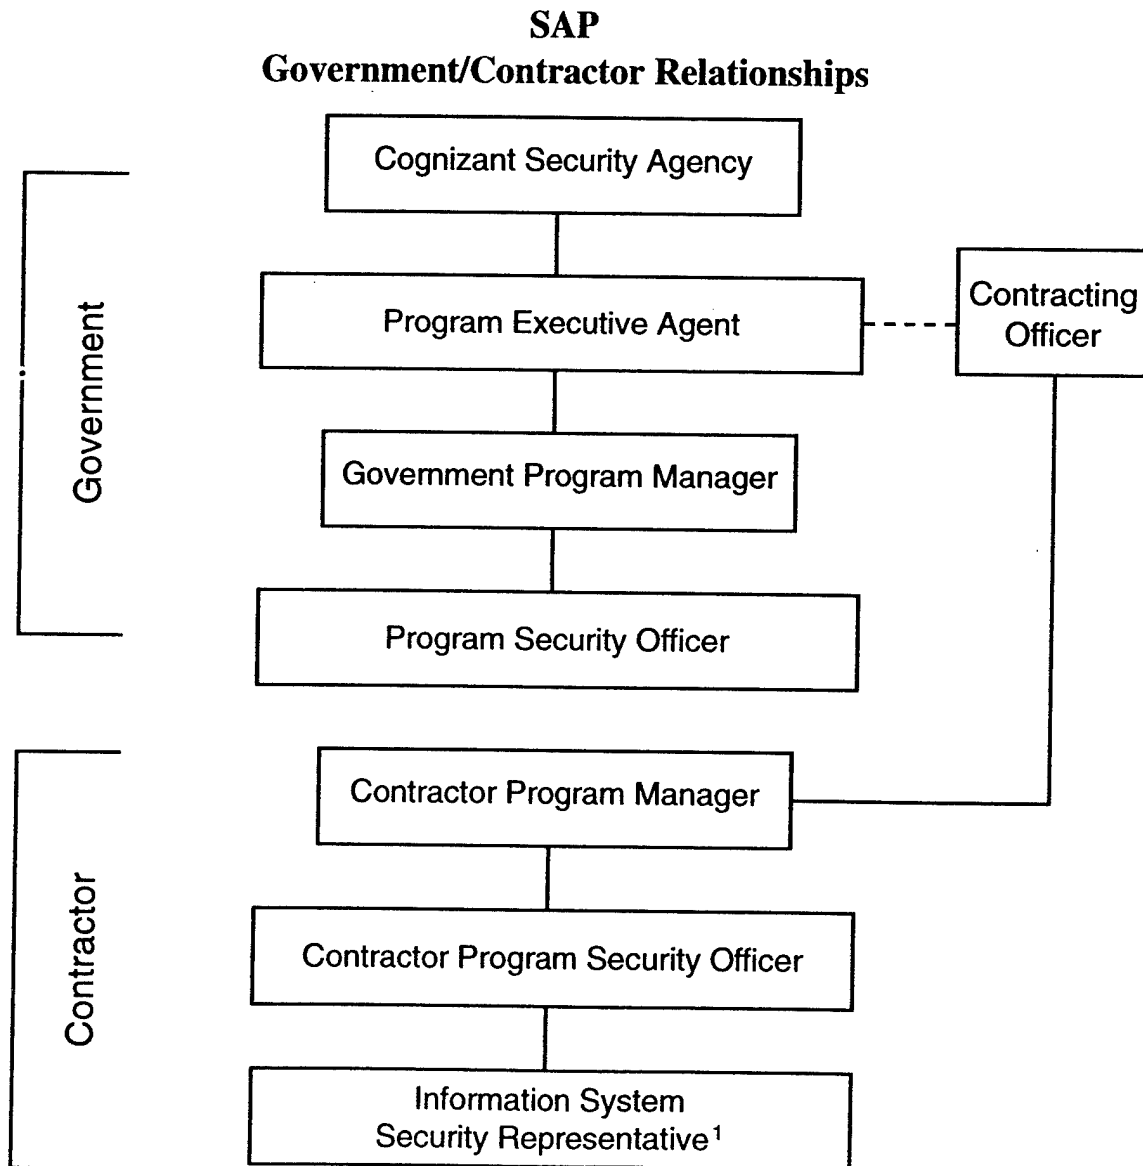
SAP
Government/Contractor Relationships

Government

Cognizant Security Agency

Program Executive Agent

Contracting Officer

Government Program Manager

Program Security Officer

Contractor

Contractor Program Manager

Contractor Program Security Officer

Information System Security Representative$^1$